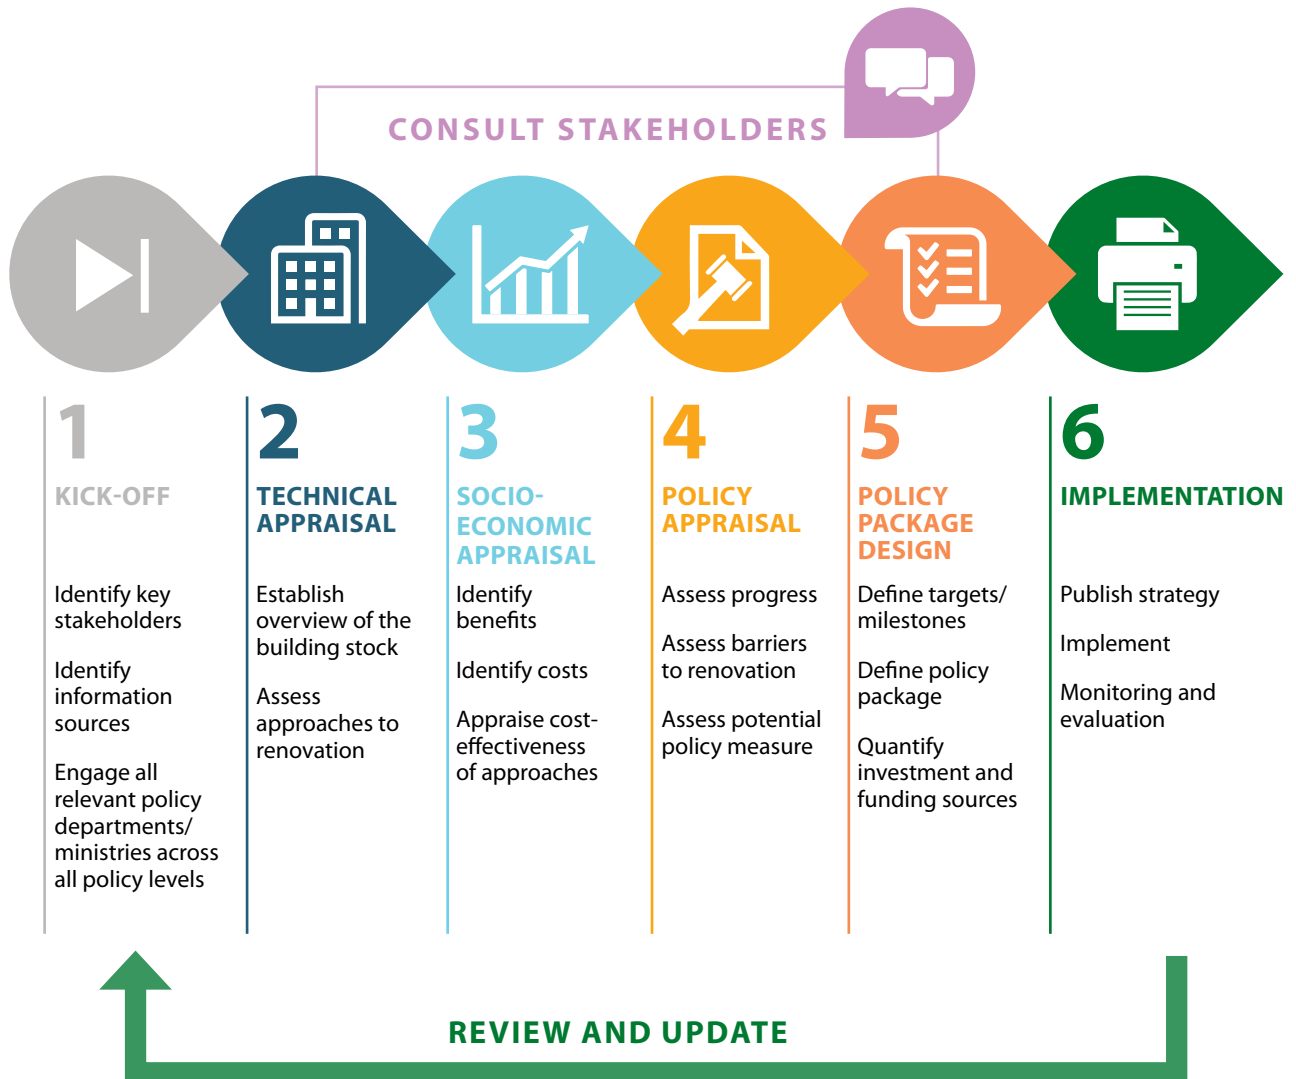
CONSULT STAKEHOLDERS

1
KICK-OFF

Identify key stakeholders

Identify information sources

Engage all relevant policy departments/ ministries across all policy levels

2
TECHNICAL APPRAISAL

Establish overview of the building stock

Assess approaches to renovation

3
SOCIO-ECONOMIC APPRAISAL

Identify benefits

Identify costs

Appraise cost-effectiveness of approaches

4
POLICY APPRAISAL

Assess progress

Assess barriers to renovation

Assess potential policy measure

5
POLICY PACKAGE DESIGN

Define targets/ milestones

Define policy package

Quantify investment and funding sources

6
IMPLEMENTATION

Publish strategy

Implement

Monitoring and evaluation

REVIEW AND UPDATE